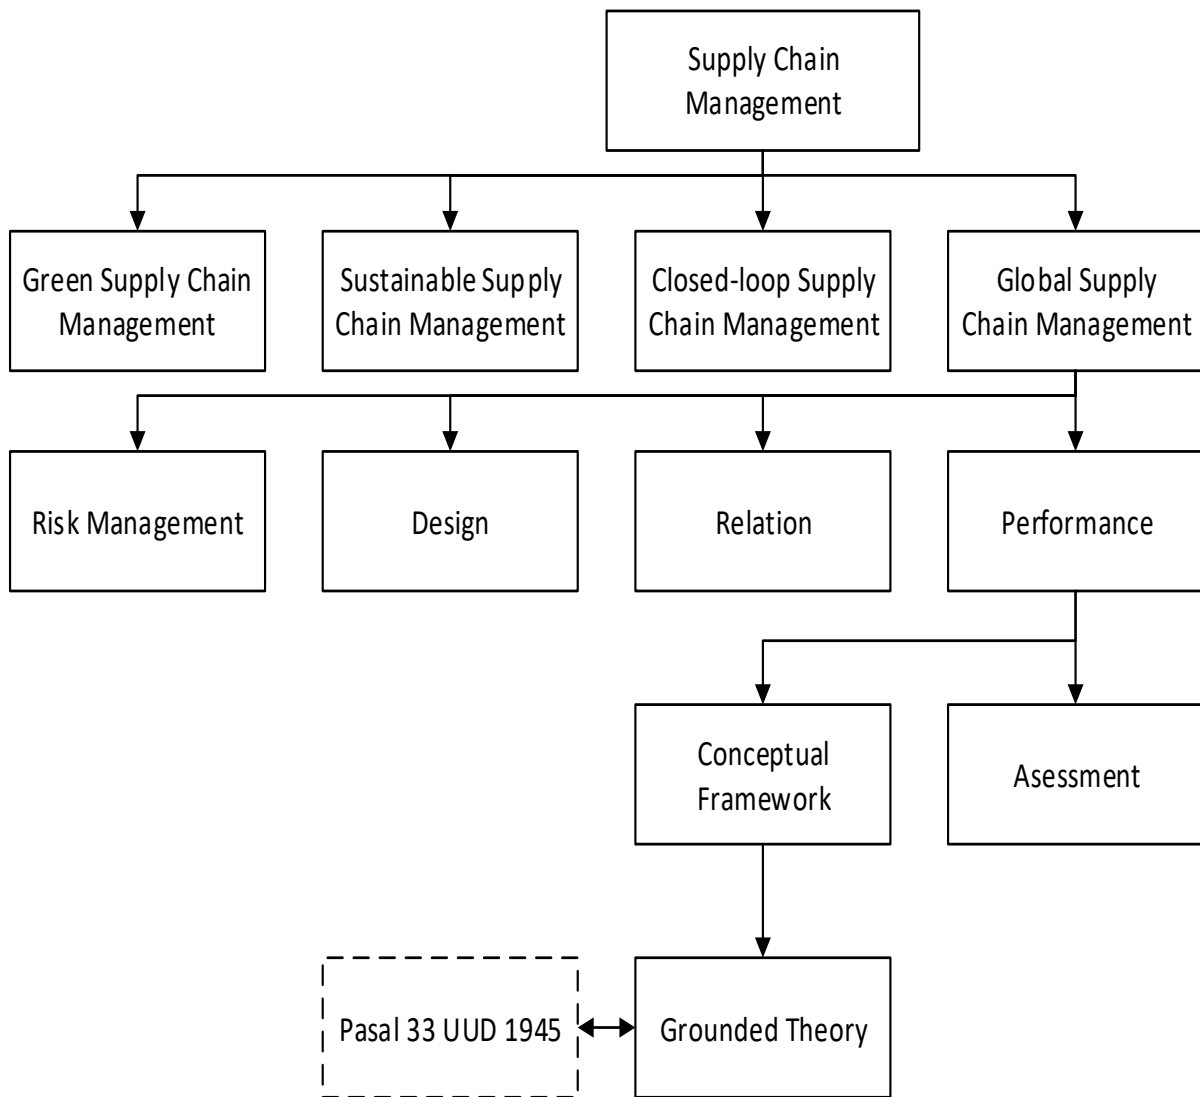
Supply Chain Management

Green Supply Chain Management

Sustainable Supply Chain Management

Closed-loop Supply Chain Management

Global Supply Chain Management

Risk Management

Design

Relation

Performance

Conceptual Framework

Asesment

Pasal 33 UUD 1945

Grounded Theory